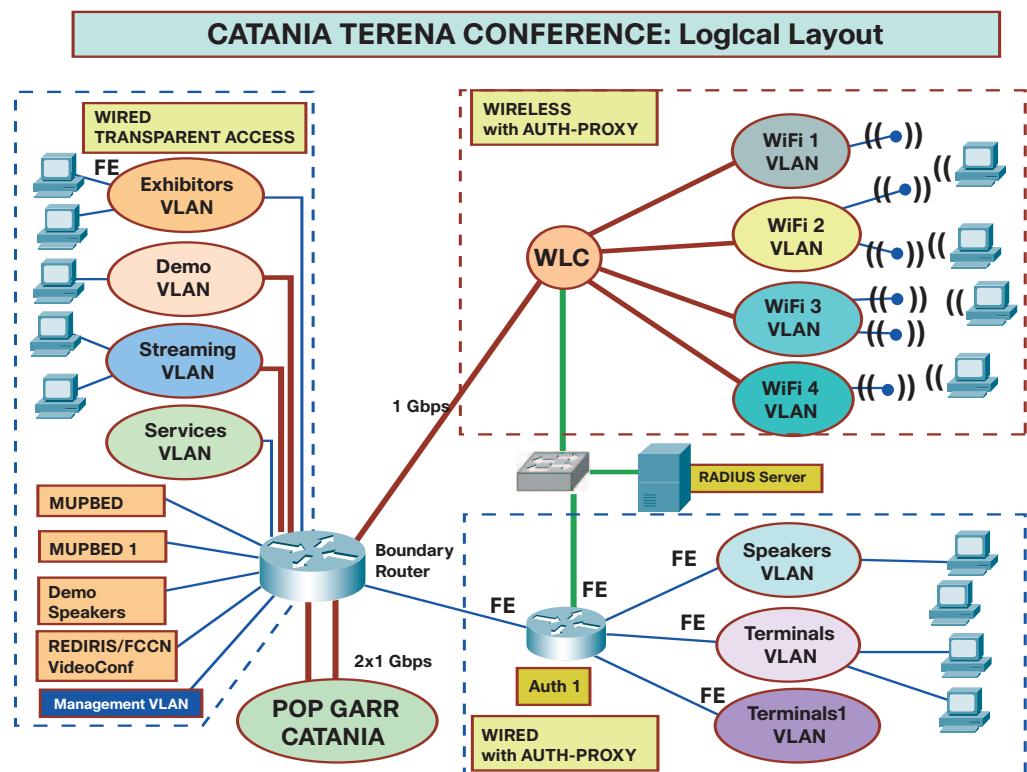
CATANIA TERENA CONFERENCE: Loglcal Layout

WIRED
TRANSPARENT ACCESS

FE

Exhibitors
VLAN

Demo
VLAN

Streaming
VLAN

Services
VLAN

MUPBED

MUPBED 1

Demo
Speakers

REDIRIS/FCCN
VideoConf

Management VLAN

WIRELESS
with AUTH-PROXY

WLC

WiFi 1
VLAN

WiFi 2
VLAN

WiFi 3
VLAN

WiFi 4
VLAN

1 Gbps

RADIUS Server

Boundary
Router

2x1 Gbps

POP GARR
CATANIA

FE

FE

Auth 1

FE

Speakers
VLAN

FE

Terminals
VLAN

FE

Terminals1
VLAN

WIRED
with AUTH-PROXY